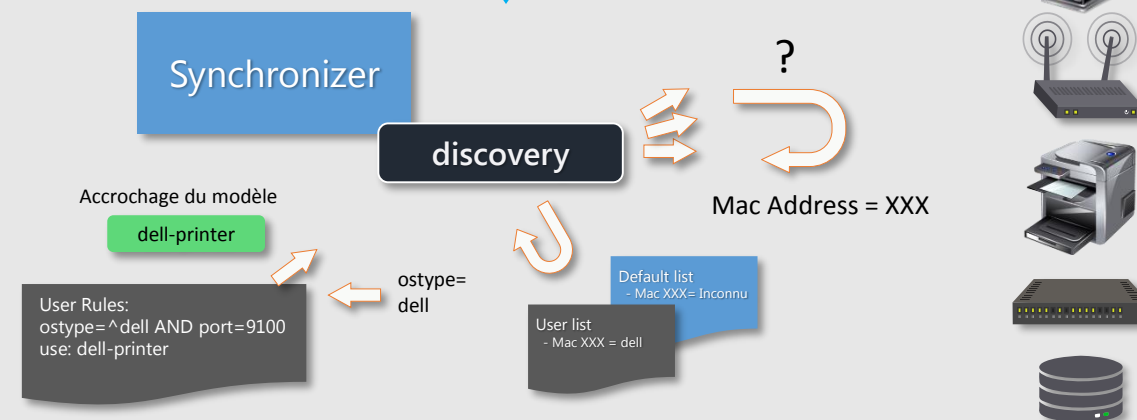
Synchronizer

discovery

?

Mac Address = XXX

Accrochage du modèle

dell-printer

ostype=
dell

User Rules:
ostype=^dell AND port=9100
use: dell-printer

Default list
- Mac XXX= Inconnu

User list
- Mac XXX = dell